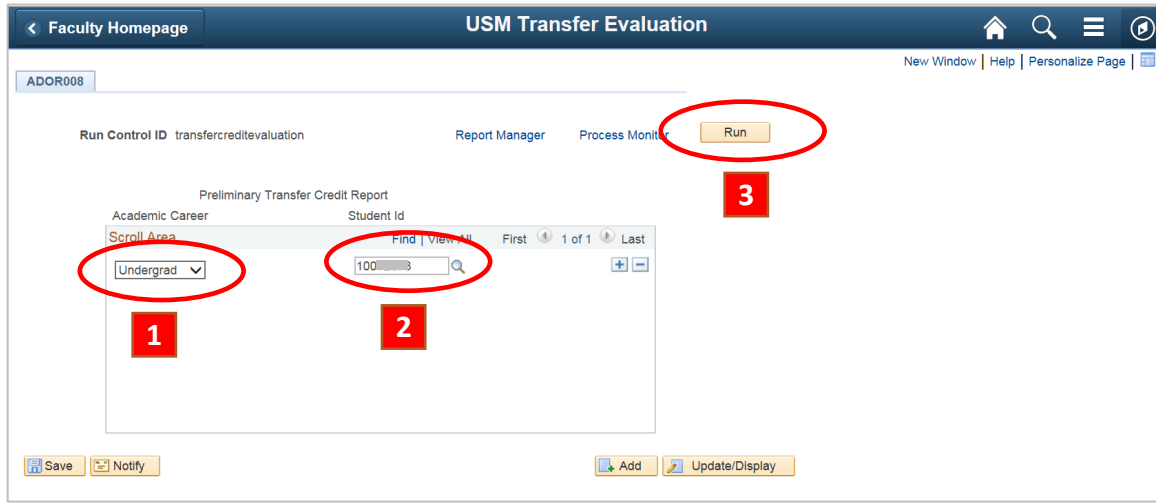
Faculty Homepage

USM Transfer Evaluation

New Window | Help | Personalize Page

ADOR008

Run Control ID transfercreditevaluation

Report Manager

Process Monitor

Run

3

Preliminary Transfer Credit Report

Academic Career

Student Id

Scroll Area

Find | View All

First 1 of 1 Last

Undergrad

100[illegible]

1

2

Save

Notify

Add

Update/Display